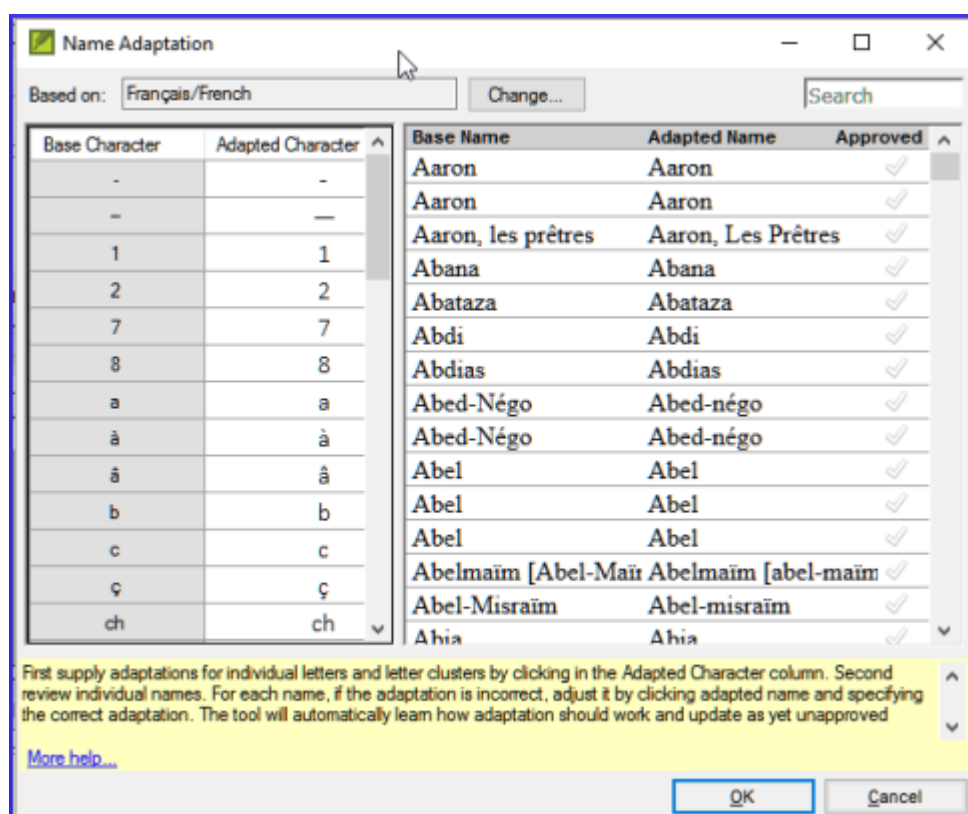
Name Adaptation

Based on: Français/French

Change...

Search

| Base Character | Adapted Character |
|---|---|
| - | - |
| – | — |
| 1 | 1 |
| 2 | 2 |
| 7 | 7 |
| 8 | 8 |
| a | a |
| à | à |
| â | â |
| b | b |
| c | c |
| ç | ç |
| ch | ch |

| Base Name | Adapted Name | Approved |
|---|---|---|
| Aaron | Aaron | |
| Aaron | Aaron | |
| Aaron, les prêtres | Aaron, Les Prêtres | |
| Abana | Abana | |
| Abataza | Abataza | |
| Abdi | Abdi | |
| Abdias | Abdias | |
| Abed-Négo | Abed-négo | |
| Abed-Négo | Abed-négo | |
| Abel | Abel | |
| Abel | Abel | |
| Abel | Abel | |
| Abelmaïm [Abel-Maïı | Abelmaïm [abel-maïm | |
| Abel-Misraïm | Abel-misraïm | |
| Abia | Abia | |

First supply adaptations for individual letters and letter clusters by clicking in the Adapted Character column. Second review individual names. For each name, if the adaptation is incorrect, adjust it by clicking adapted name and specifying the correct adaptation. The tool will automatically learn how adaptation should work and update as yet unapproved

More help...

OK

Cancel